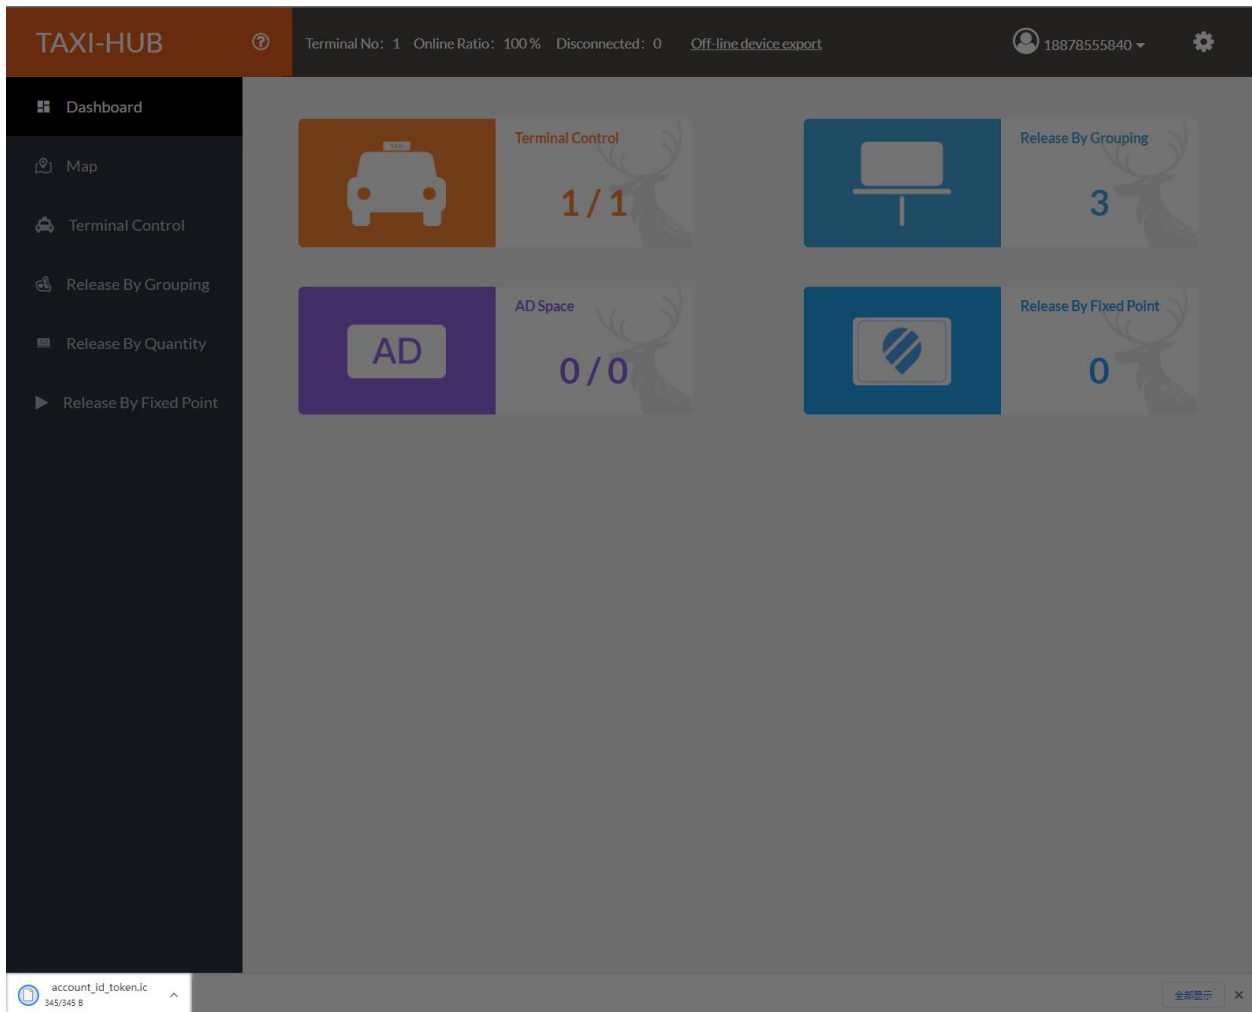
TAXI-HUB

Terminal No: 1 Online Ratio: 100% Disconnected: 0 Off-line device export

18878555840

Dashboard

Map

Terminal Control

Release By Grouping

Release By Quantity

Release By Fixed Point

TAXI

Terminal Control

1 / 1

Release By Grouping

3

AD

AD Space

0 / 0

Release By Fixed Point

0

account_id_token.ic
345/345 B

全部显示